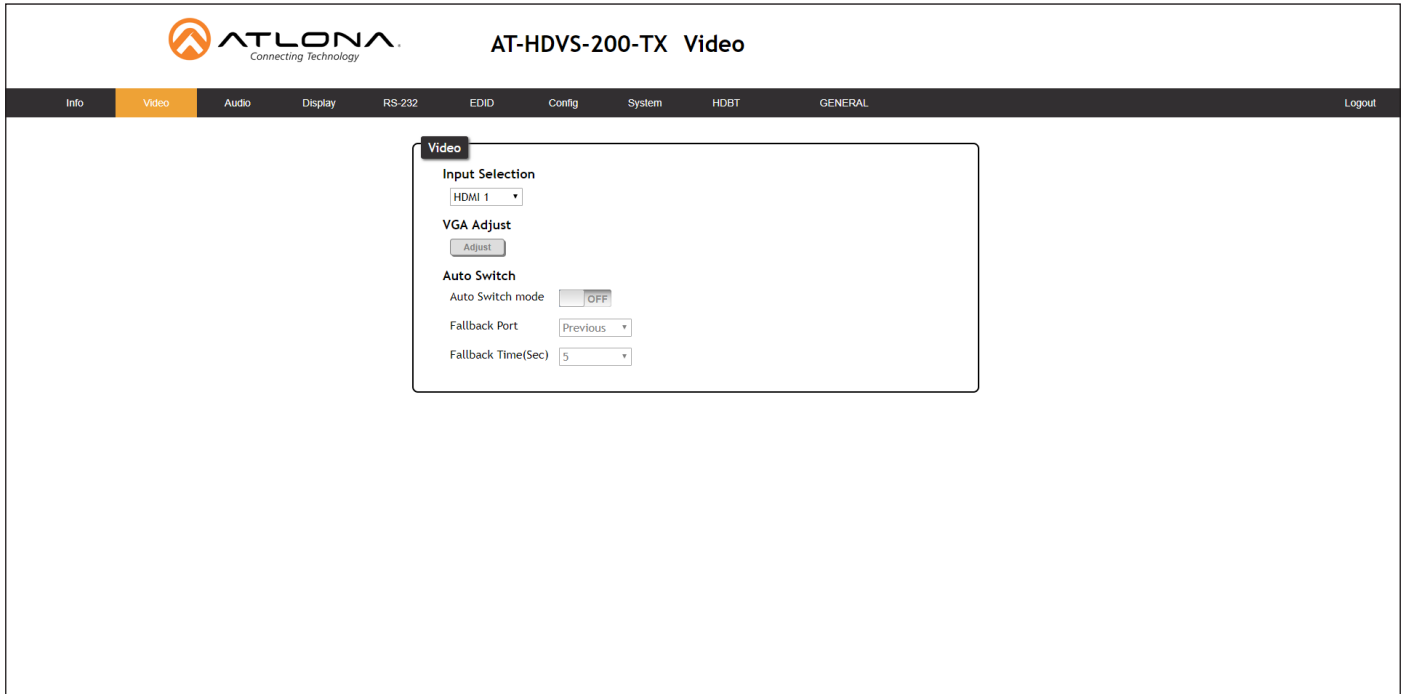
ATLONA
Connecting Technology

AT-HDVS-200-TX Video

Info Video Audio Display RS-232 EDID Config System HDBT GENERAL Logout

Video

Input Selection
HDMI 1

VGA Adjust
Adjust

Auto Switch
Auto Switch mode OFF
Fallback Port Previous
Fallback Time(Sec) 5